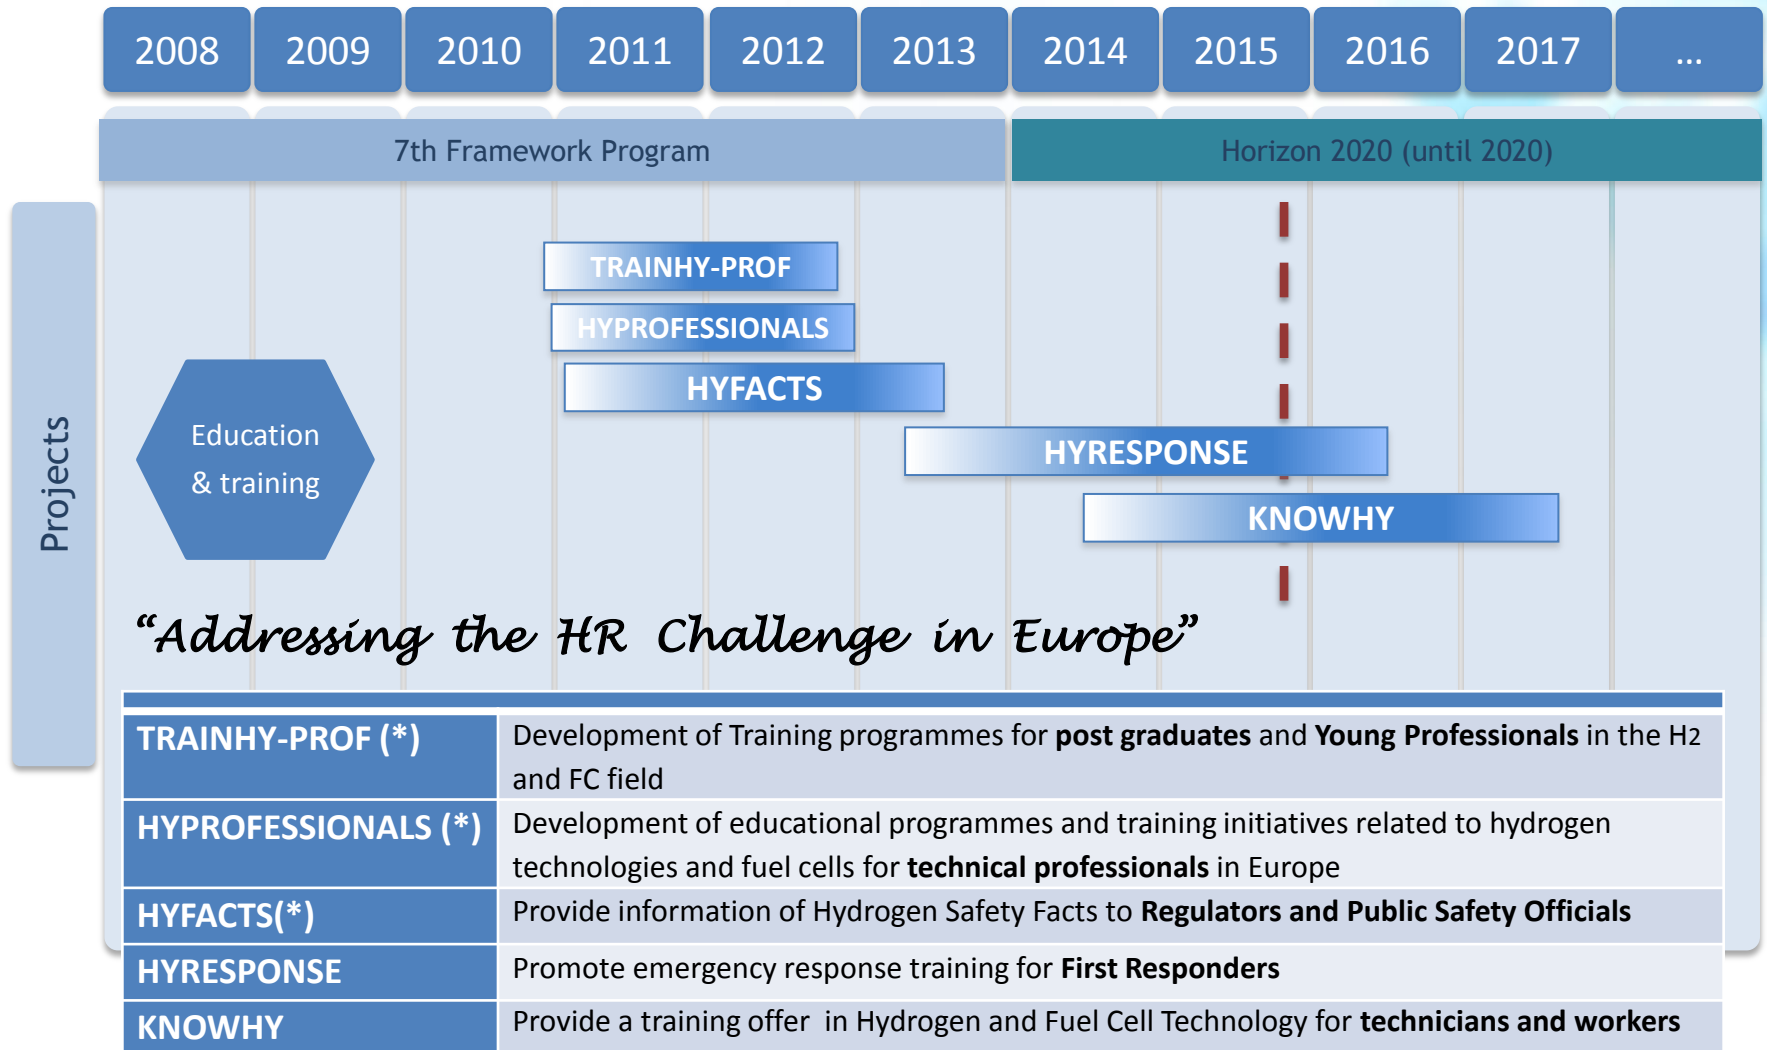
2008 2009 2010 2011 2012 2013 2014 2015 2016 2017 ...

7th Framework Program

Horizon 2020 (until 2020)

Projects

TRAINHY-PROF

HYPROFESSIONALS

HYFACTS

HYRESPONSE

KNOWHY

Education & training

“Addressing the HR Challenge in Europe”

| | |
|---|---|
| TRAINHY-PROF (*) | Development of Training programmes for **post graduates** and **Young Professionals** in the H2 and FC field |
| HYPROFESSIONALS (*) | Development of educational programmes and training initiatives related to hydrogen technologies and fuel cells for **technical professionals** in Europe |
| HYFACTS(*) | Provide information of Hydrogen Safety Facts to **Regulators and Public Safety Officials** |
| HYRESPONSE | Promote emergency response training for **First Responders** |
| KNOWHY | Provide a training offer in Hydrogen and Fuel Cell Technology for **technicians and workers** |